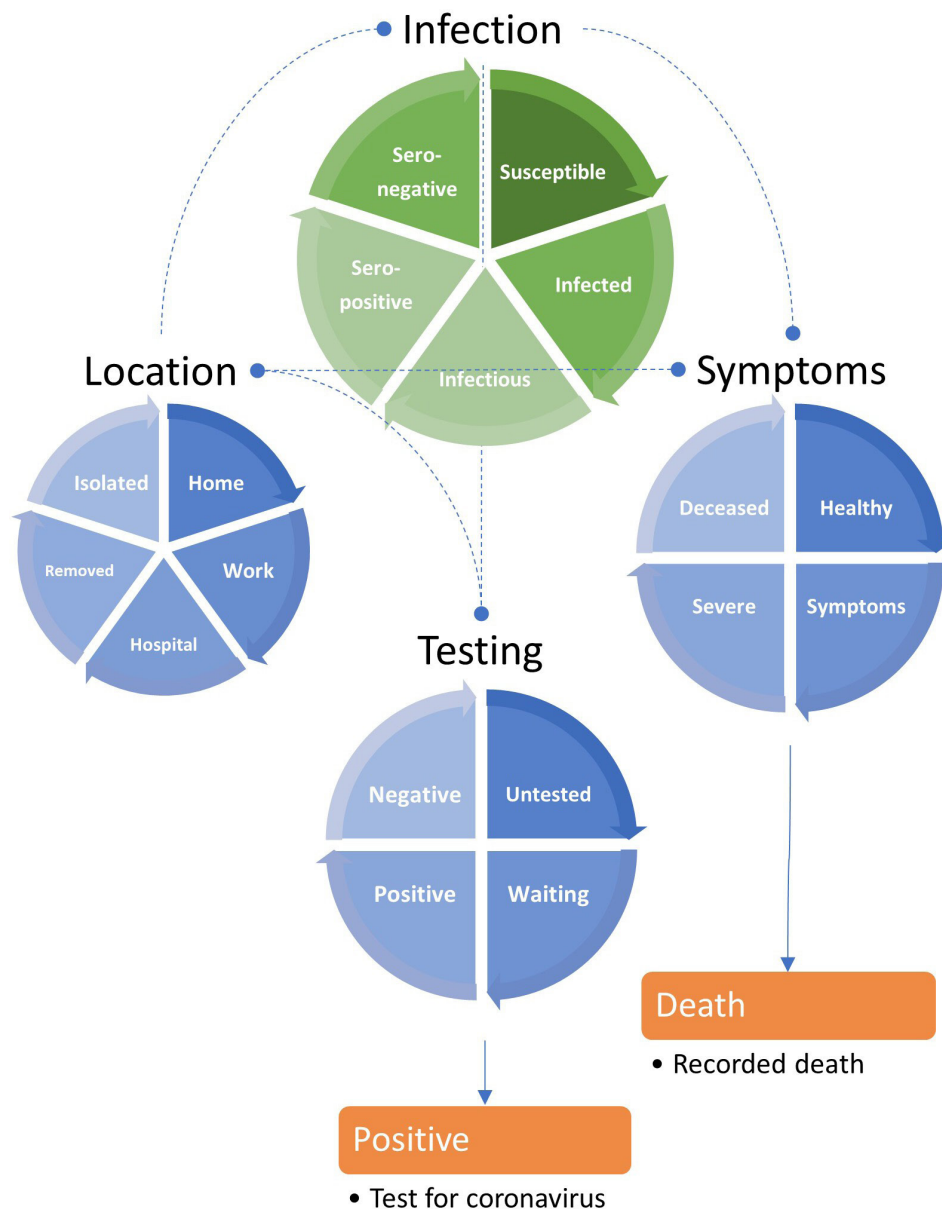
Infection

Sero-negative

Susceptible

Sero-positive

Infected

Infectious

Location

Isolated

Home

Removed

Work

Hospital

Symptoms

Deceased

Healthy

Severe

Symptoms

Testing

Negative

Untested

Positive

Waiting

Death

• Recorded death

Positive

• Test for coronavirus